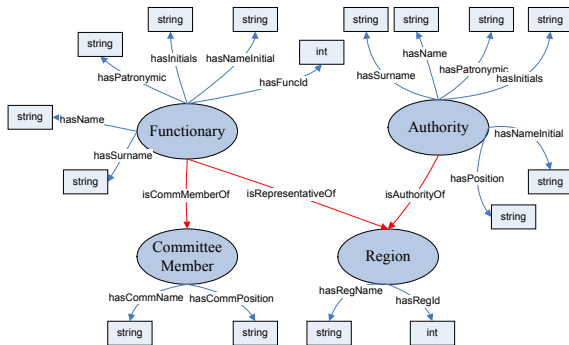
string
string
string
string
string
string
string
hasInitials
hasNameInitial
hasName
hasPatronymic
hasPatronymic
hasInitials
int
hasSurname
hasFuncId
string
hasName
Functionary
Authority
hasNameInitial
hasSurname
string
hasPosition
string
isCommMemberOf
isRepresentativeOf
isAuthorityOf
string
Committee Member
Region
hasCommName
hasCommPosition
hasRegName
hasRegId
string
string
string
int